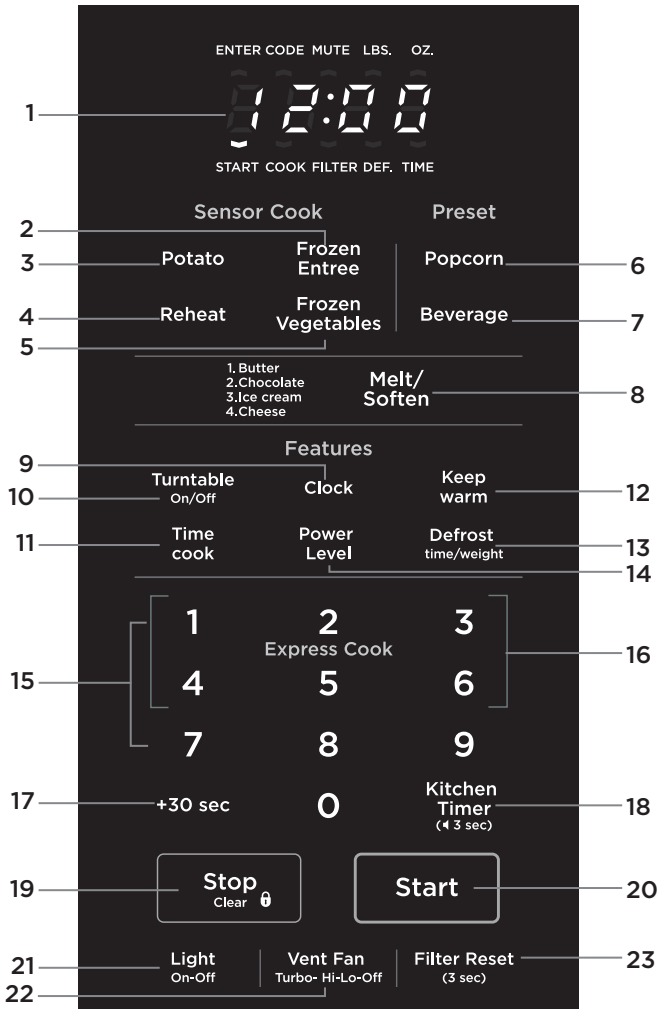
ENTER CODE MUTE LBS. OZ.

1 12:00

START COOK FILTER DEF. TIME

Sensor Cook

Preset

2 Frozen Entree

3 Potato

Popcorn 6

4 Reheat

5 Frozen Vegetables

Beverage 7

1. Butter
2.Chocolate
3.Ice cream
4.Cheese

Melt/ Soften 8

Features

9 Clock

10 Turntable On/Off

Keep warm 12

11 Time cook

Power Level 14

Defrost time/weight 13

15

1 2 3

Express Cook

4 5 6

7 8 9

16

17 +30 sec

0

Kitchen Timer (◀ 3 sec) 18

19 Stop Clear

Start 20

21 Light On-Off

22 Vent Fan Turbo- Hi-Lo-Off

Filter Reset (3 sec) 23